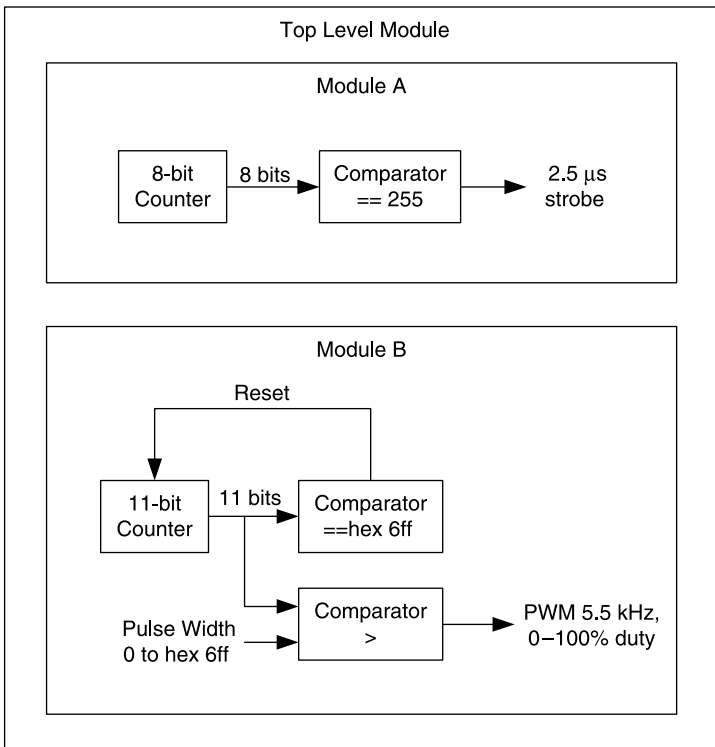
Top Level Module

Module A

8-bit Counter

8 bits

Comparator == 255

2.5 µs strobe

Module B

Reset

11-bit Counter

11 bits

Comparator ==hex 6ff

Comparator >

Pulse Width 0 to hex 6ff

PWM 5.5 kHz, 0–100% duty